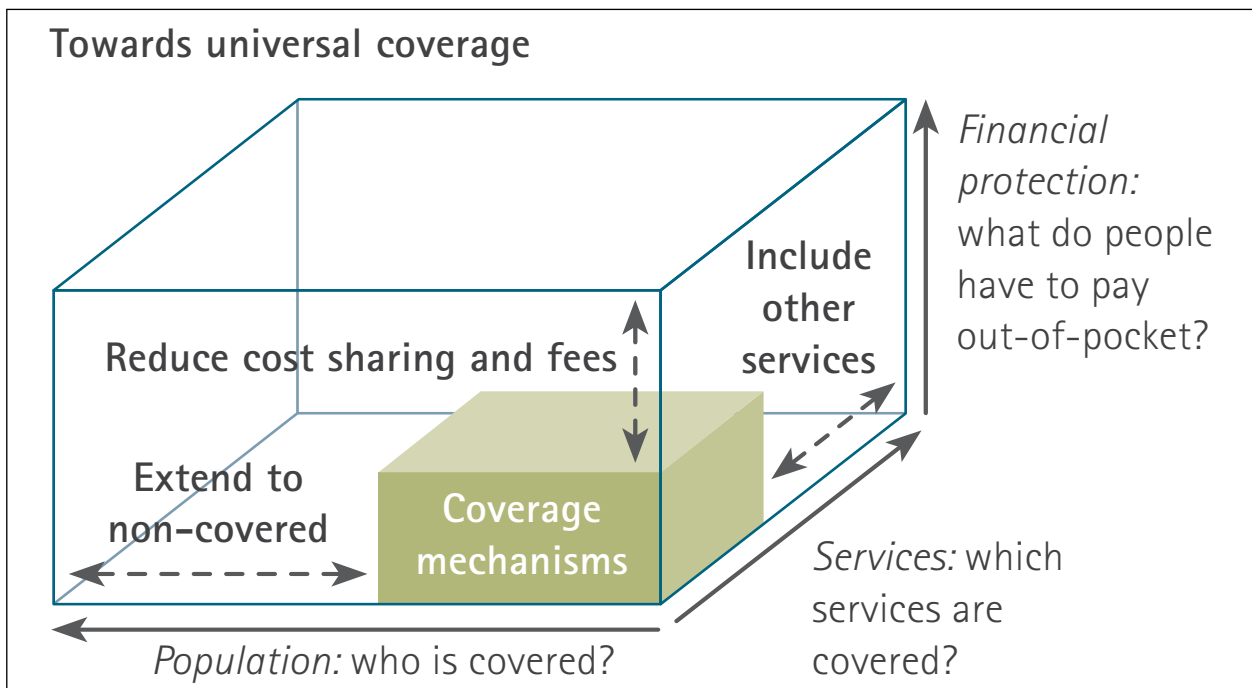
Towards universal coverage

Financial protection: what do people have to pay out-of-pocket?

Include other services

Reduce cost sharing and fees

Extend to non-covered

Coverage mechanisms

Services: which services are covered?

Population: who is covered?